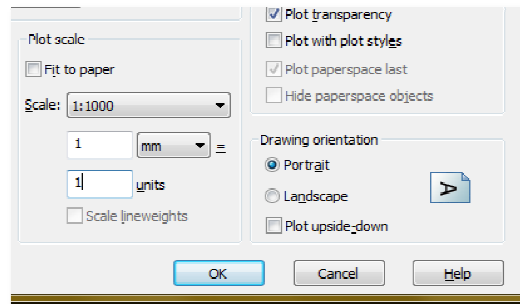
Plot scale
Fit to paper
Scale: 1:1000
1 mm =
1 units
Scale lineweights

Plot transparency
Plot with plot styles
Plot paperspace last
Hide paperspace objects

Drawing orientation
Portrait
Landscape
Plot upside-down

OK
Cancel
Help